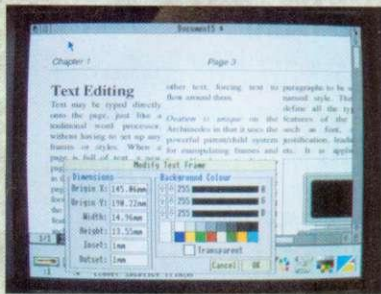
Document5 *

Chapter 1

Page 3

Text Editing

Text may be typed directly onto the page, just like a traditional word processor, without having to set up any frames or styles. When a page is full of text a new pag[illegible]

other text, forcing text to flow around them.

Ovation is unique on the Archimedes in that it uses the powerful parent/child system for manipulating frames and

paragraphs to be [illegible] named style. The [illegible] define all the typ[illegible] features of the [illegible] such as font, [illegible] justification, lead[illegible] etc. It is applie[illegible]

Modify Text Frame

Dimensions

Origin X: 145.86mm

Origin Y: 198.22mm

Width: 14.96mm

Height: 13.55mm

Inset: 1mm

Outset: 1mm

Background Colour

255

255

255

Transparent

Cancel

OK

1/1